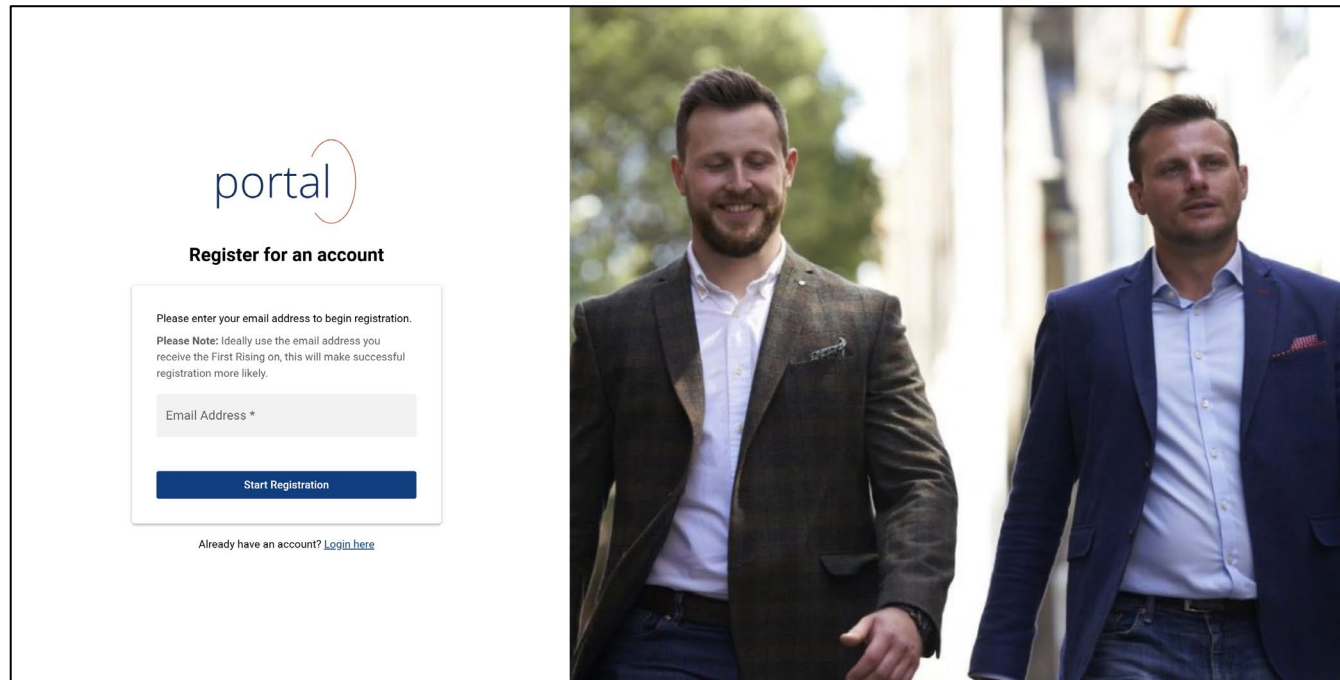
portal

Register for an account

Please enter your email address to begin registration.

**Please Note:** Ideally use the email address you receive the First Rising on, this will make successful registration more likely.

Email Address *

Start Registration

Already have an account? Login here